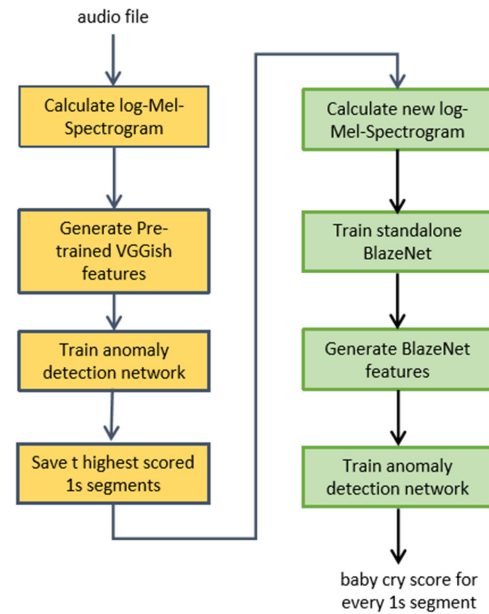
audio file

Calculate log-Mel-Spectrogram

Generate Pre-trained VGGish features

Train anomaly detection network

Save t highest scored 1s segments

Calculate new log-Mel-Spectrogram

Train standalone BlazeNet

Generate BlazeNet features

Train anomaly detection network

baby cry score for every 1s segment